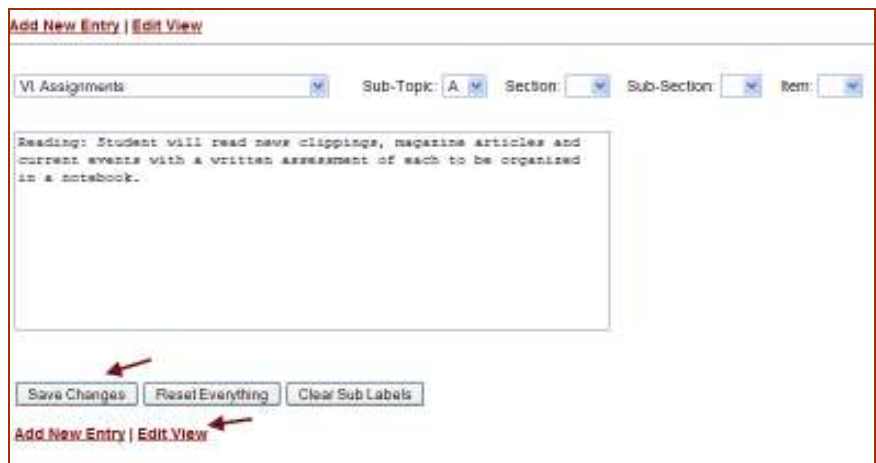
Add New Entry | Edit View

VI. Assignments

Sub-Topic: A

Section:

Sub-Section:

Item:

Reading: Student will read news clippings, magazine articles and current events with a written assessment of each to be organized in a notebook.

Save Changes

Reset Everything

Clear Sub Labels

Add New Entry | Edit View